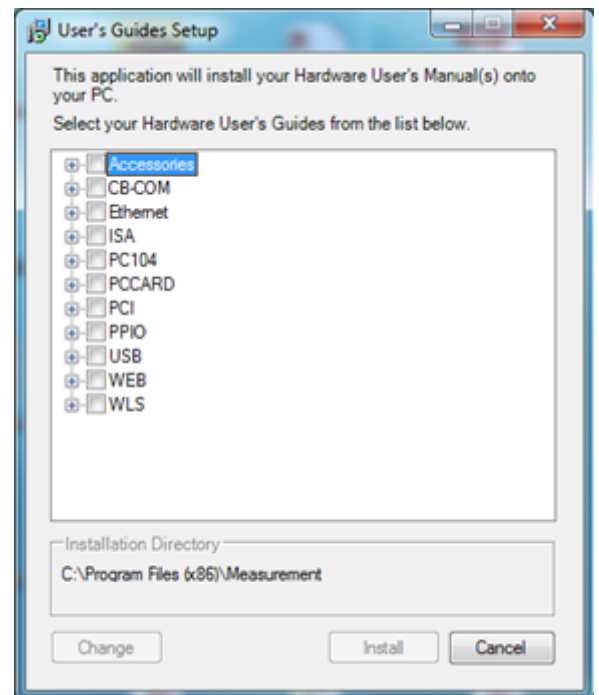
User's Guides Setup

This application will install your Hardware User's Manual(s) onto your PC.

Select your Hardware User's Guides from the list below.

Accessories
CB-COM
Ethernet
ISA
PC104
PCCARD
PCI
PPIO
USB
WEB
WLS

Installation Directory
C:\Program Files (x86)\Measurement

Change
Install
Cancel